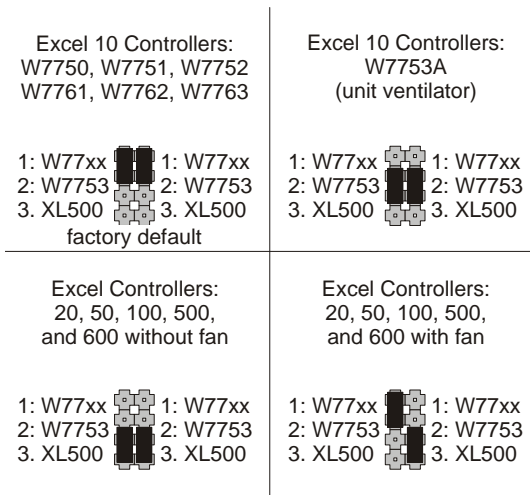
Excel 10 Controllers:
W7750, W7751, W7752
W7761, W7762, W7763

1: W77xx 1: W77xx
2: W7753 2: W7753
3. XL500 3. XL500
factory default

Excel 10 Controllers:
W7753A
(unit ventilator)

1: W77xx 1: W77xx
2: W7753 2: W7753
3. XL500 3. XL500

Excel Controllers:
20, 50, 100, 500,
and 600 without fan

1: W77xx 1: W77xx
2: W7753 2: W7753
3. XL500 3. XL500

Excel Controllers:
20, 50, 100, 500,
and 600 with fan

1: W77xx 1: W77xx
2: W7753 2: W7753
3. XL500 3. XL500